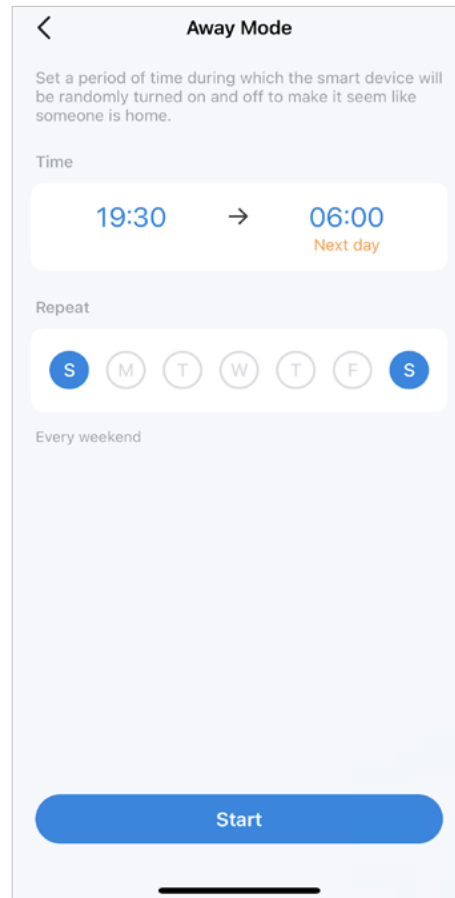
<

Away Mode

Set a period of time during which the smart device will be randomly turned on and off to make it seem like someone is home.

Time

19:30 → 06:00
Next day

Repeat

S M T W T F S

Every weekend

Start